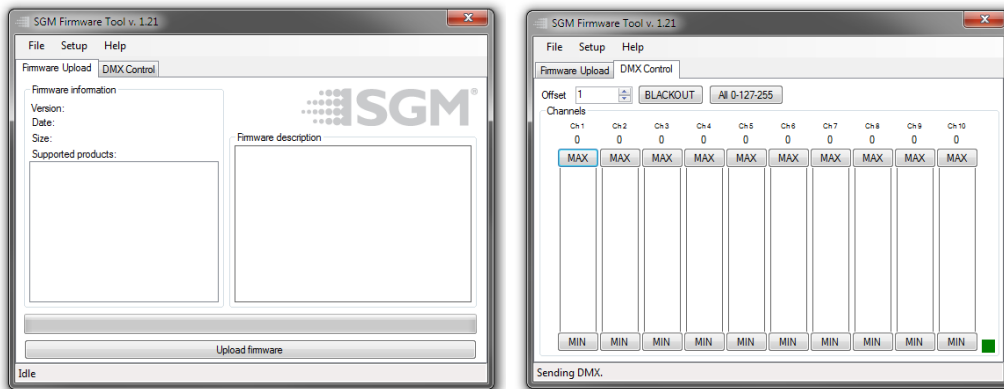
SGM Firmware Tool v. 1.21

File Setup Help

Firmware Upload DMX Control

Firmware information

Version:
Date:
Size:
Supported products:

SGM®

Firmware description

Upload firmware

Idle

SGM Firmware Tool v. 1.21

File Setup Help

Firmware Upload DMX Control

Offset 1 BLACKOUT All 0-127-255

Channels

| Ch 1 | Ch 2 | Ch 3 | Ch 4 | Ch 5 | Ch 6 | Ch 7 | Ch 8 | Ch 9 | Ch 10 |
|---|---|---|---|---|---|---|---|---|---|
| 0 | 0 | 0 | 0 | 0 | 0 | 0 | 0 | 0 | 0 |
| MAX | MAX | MAX | MAX | MAX | MAX | MAX | MAX | MAX | MAX |
| MIN | MIN | MIN | MIN | MIN | MIN | MIN | MIN | MIN | MIN |

Sending DMX.